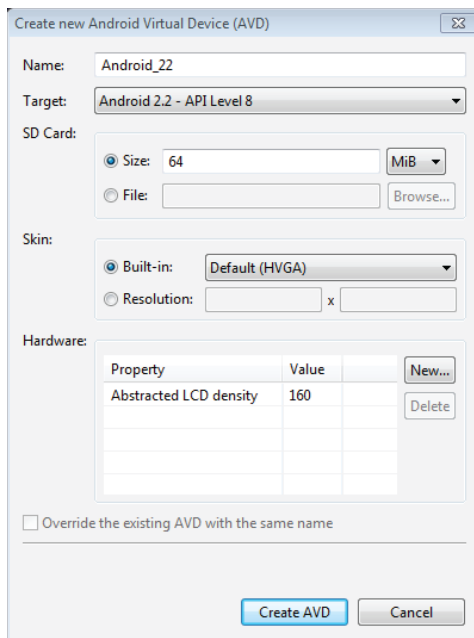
Create new Android Virtual Device (AVD)

Name: Android_22

Target: Android 2.2 - API Level 8

SD Card:

Size: 64 MiB

File: Browse...

Skin:

Built-in: Default (HVGA)

Resolution: x

Hardware:

| Property | Value |
|---|---|
| Abstracted LCD density | 160 |

New...

Delete

Override the existing AVD with the same name

Create AVD

Cancel